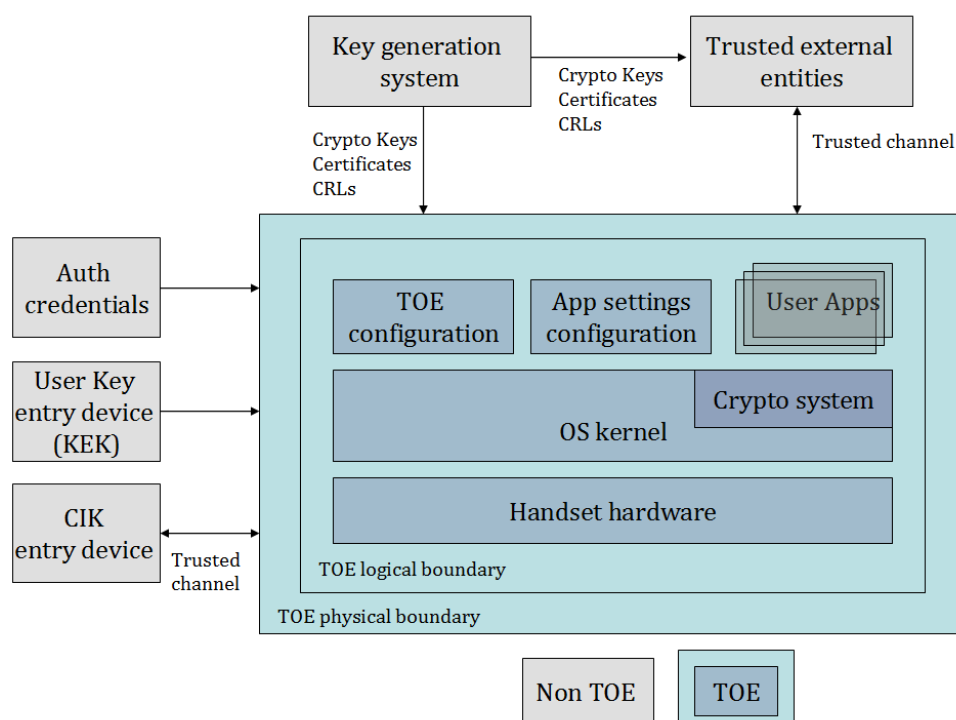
Key generation system

Crypto Keys
Certificates
CRLs

Trusted external entities

Crypto Keys
Certificates
CRLs

Trusted channel

Auth credentials

User Key entry device (KEK)

CIK entry device

Trusted channel

TOE configuration

App settings configuration

User Apps

Crypto system

OS kernel

Handset hardware

TOE logical boundary

TOE physical boundary

Non TOE

TOE